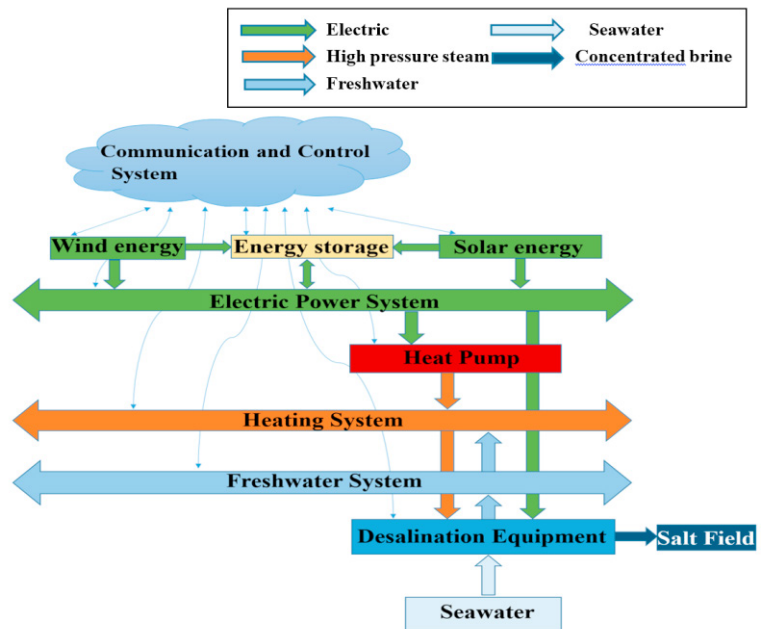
Electric
Seawater
High pressure steam
Concentrated brine
Freshwater

Communication and Control System

Wind energy
Energy storage
Solar energy

Electric Power System

Heat Pump

Heating System

Freshwater System

Desalination Equipment
Salt Field

Seawater